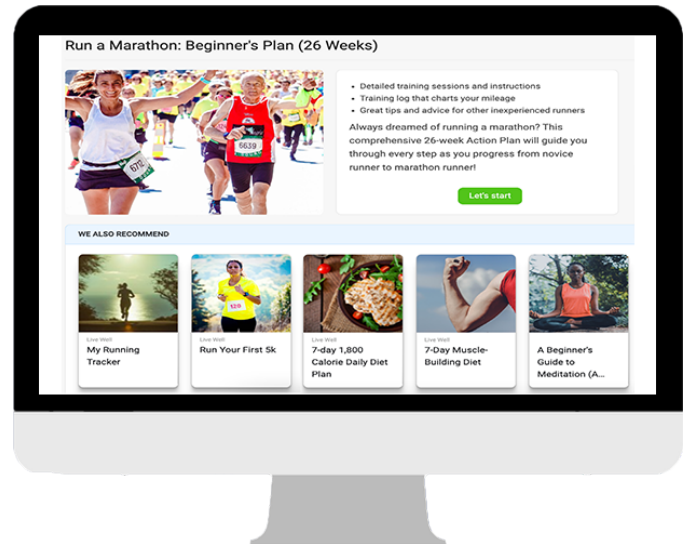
Run a Marathon: Beginner's Plan (26 Weeks)

- Detailed training sessions and instructions
- Training log that charts your mileage
- Great tips and advice for other inexperienced runners

Always dreamed of running a marathon? This comprehensive 26-week Action Plan will guide you through every step as you progress from novice runner to marathon runner!

Let's start

WE ALSO RECOMMEND

Live Well
My Running Tracker

Live Well
Run Your First 5k

Live Well
7-day 1,800 Calorie Daily Diet Plan

Live Well
7-Day Muscle-Building Diet

Live Well
A Beginner's Guide to Meditation (A...